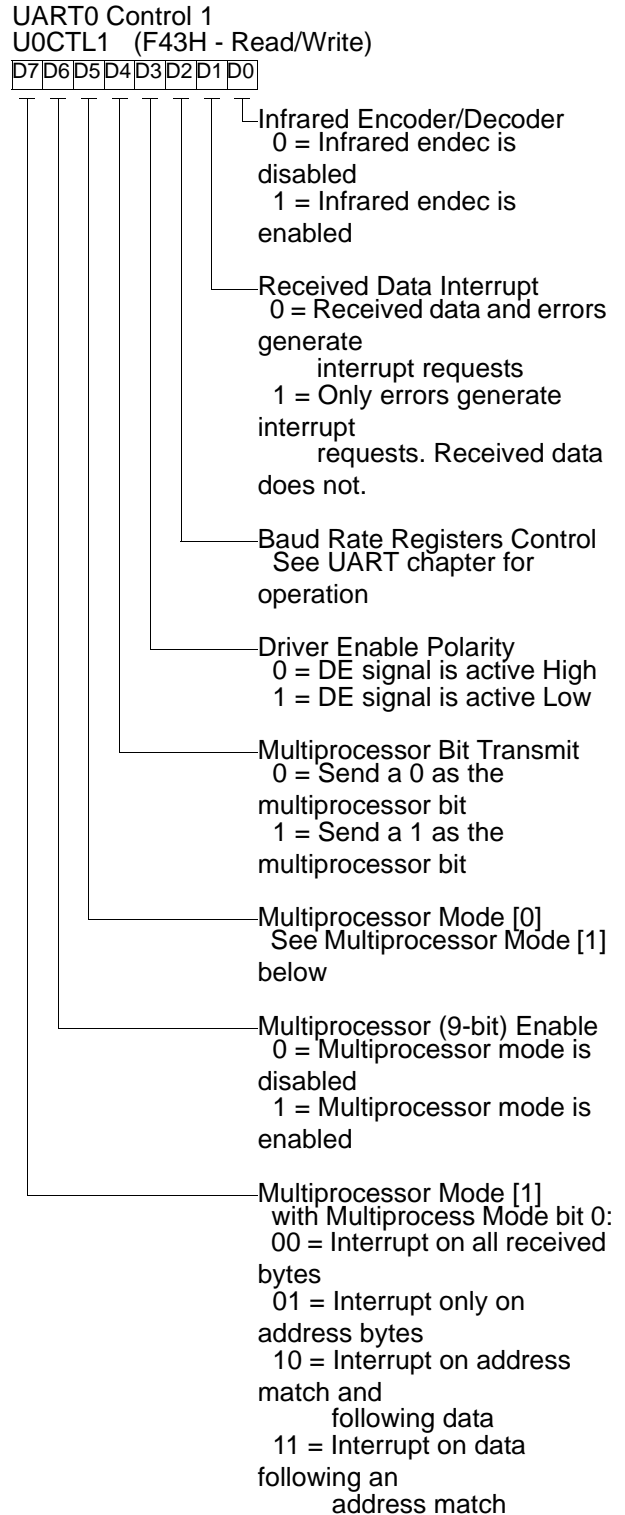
UART0 Control 1
U0CTL1 (F43H - Read/Write)

| D7 | D6 | D5 | D4 | D3 | D2 | D1 | D0 |
|---|---|---|---|---|---|---|---|

Infrared Encoder/Decoder
0 = Infrared endec is disabled
1 = Infrared endec is enabled

Received Data Interrupt
0 = Received data and errors generate interrupt requests
1 = Only errors generate interrupt requests. Received data does not.

Baud Rate Registers Control
See UART chapter for operation

Driver Enable Polarity
0 = DE signal is active High
1 = DE signal is active Low

Multiprocessor Bit Transmit
0 = Send a 0 as the multiprocessor bit
1 = Send a 1 as the multiprocessor bit

Multiprocessor Mode [0]
See Multiprocessor Mode [1] below

Multiprocessor (9-bit) Enable
0 = Multiprocessor mode is disabled
1 = Multiprocessor mode is enabled

Multiprocessor Mode [1]
with Multiprocess Mode bit 0:
00 = Interrupt on all received bytes
01 = Interrupt only on address bytes
10 = Interrupt on address match and following data
11 = Interrupt on data following an address match